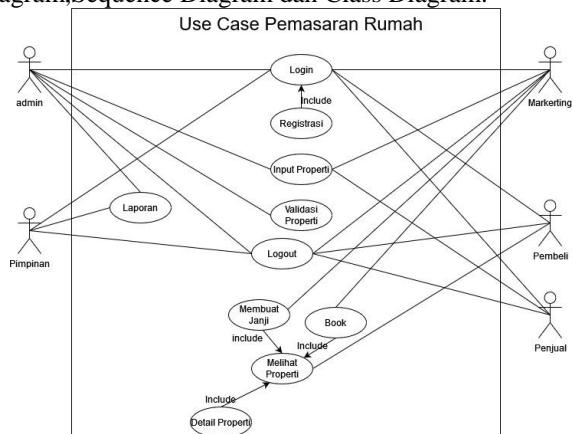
Diagram,Sequence Diagram dan Class Diagram.

Use Case Pemasaran Rumah

admin

Login

Include

Registrasi

Markerting

Input Properti

Laporan

Validasi Properti

Pimpinan

Logout

Pembeli

Membuat Janji

Book

include

Include

Penjual

Melihat Properti

Include

Detail Properti